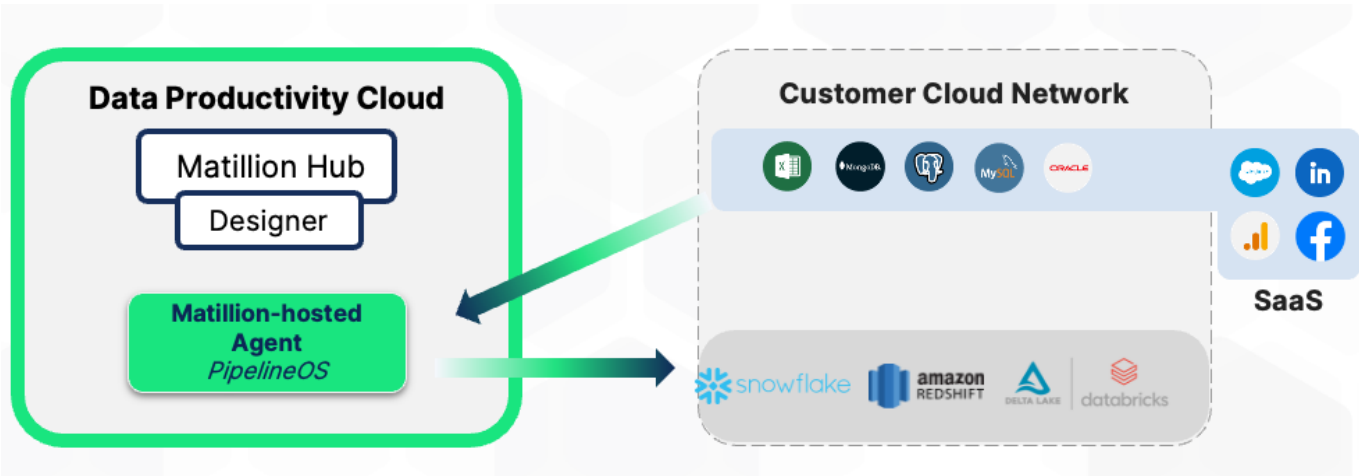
Data Productivity Cloud

Matillion Hub

Designer

Matillion-hosted Agent
PipelineOS

Customer Cloud Network

X

MongoDB

MySQL

ORACLE

salesforce

in

SaaS

snowflake

amazon REDSHIFT

DELTA LAKE

databricks